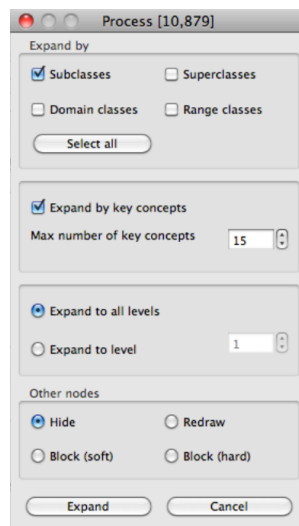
Process [10,879]

Expand by

Subclasses
Superclasses
Domain classes
Range classes

Select all

Expand by key concepts

Max number of key concepts 15

Expand to all levels

Expand to level 1

Other nodes

Hide
Redraw
Block (soft)
Block (hard)

Expand
Cancel